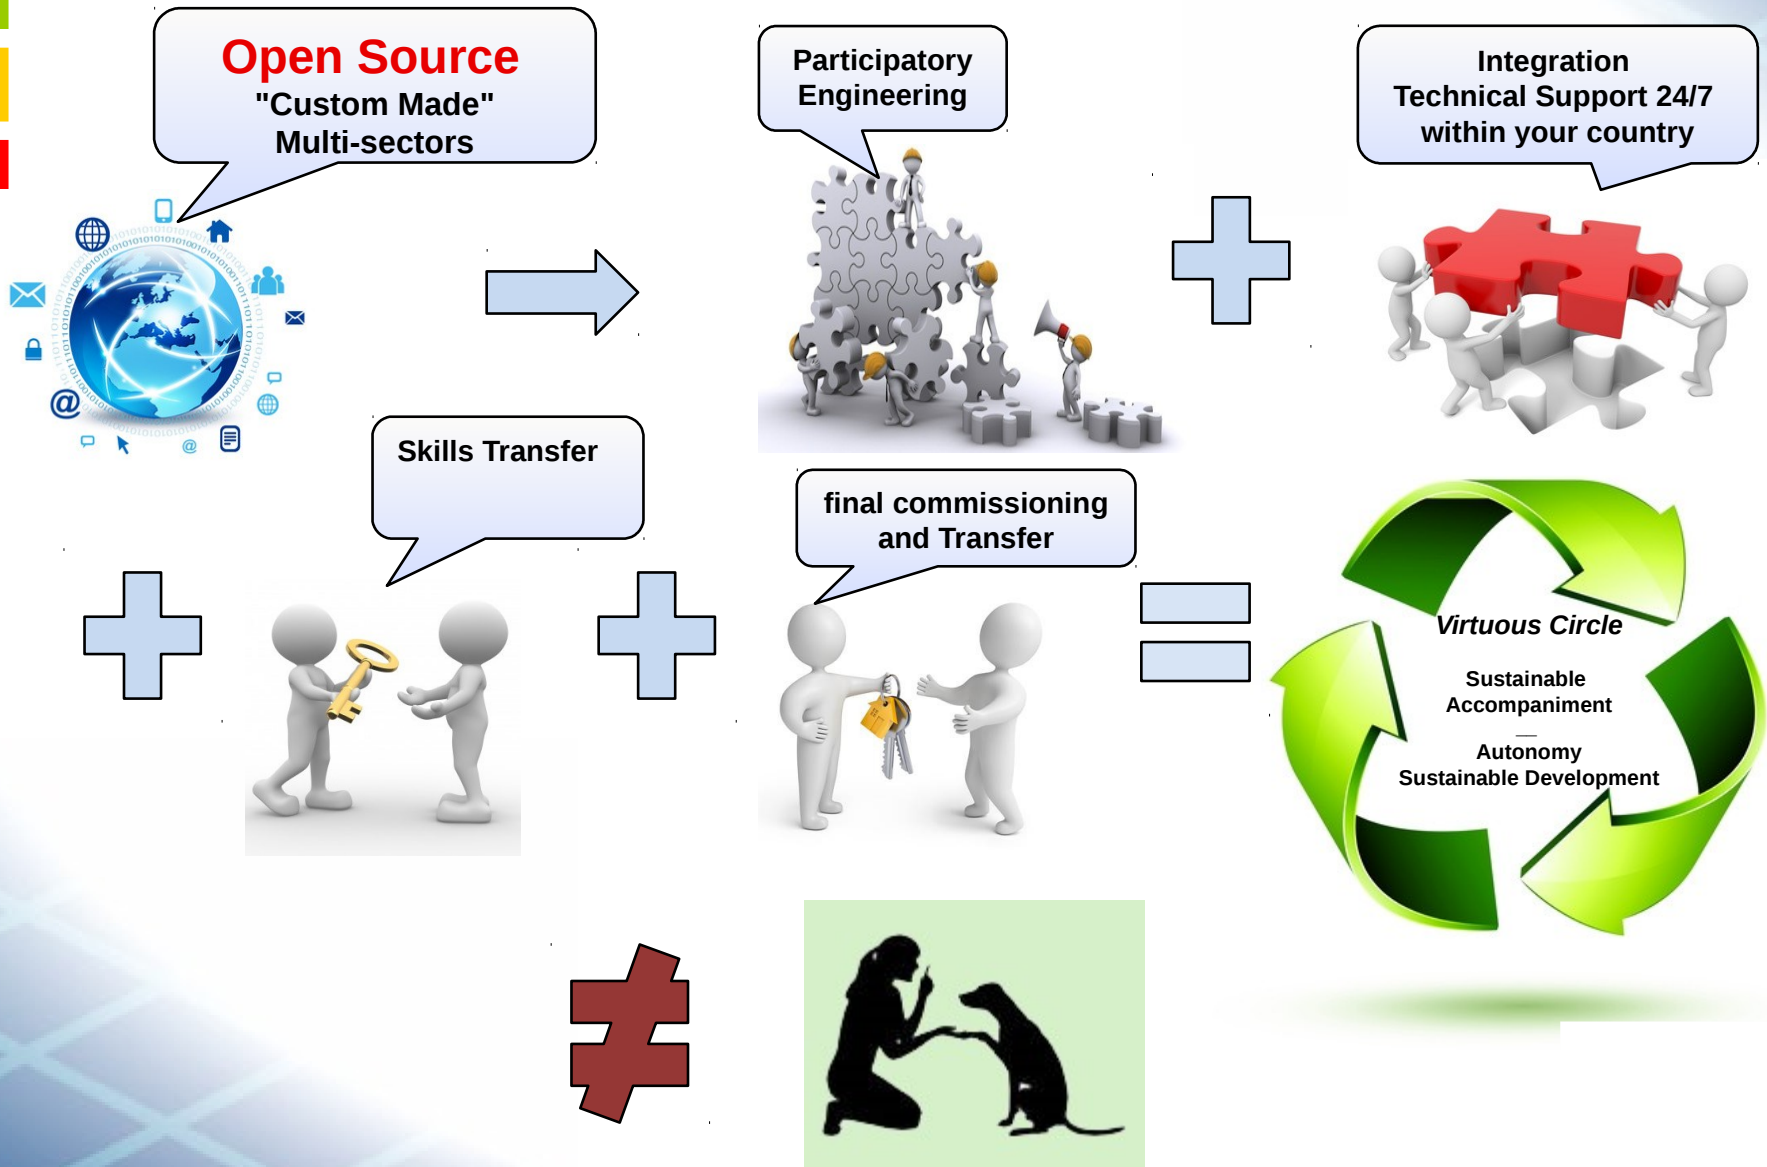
Open Source
"Custom Made"
Multi-sectors

Participatory Engineering

Integration
Technical Support 24/7
within your country

Skills Transfer

final commissioning and Transfer

Virtuous Circle

Sustainable Accompaniment
—
Autonomy
Sustainable Development